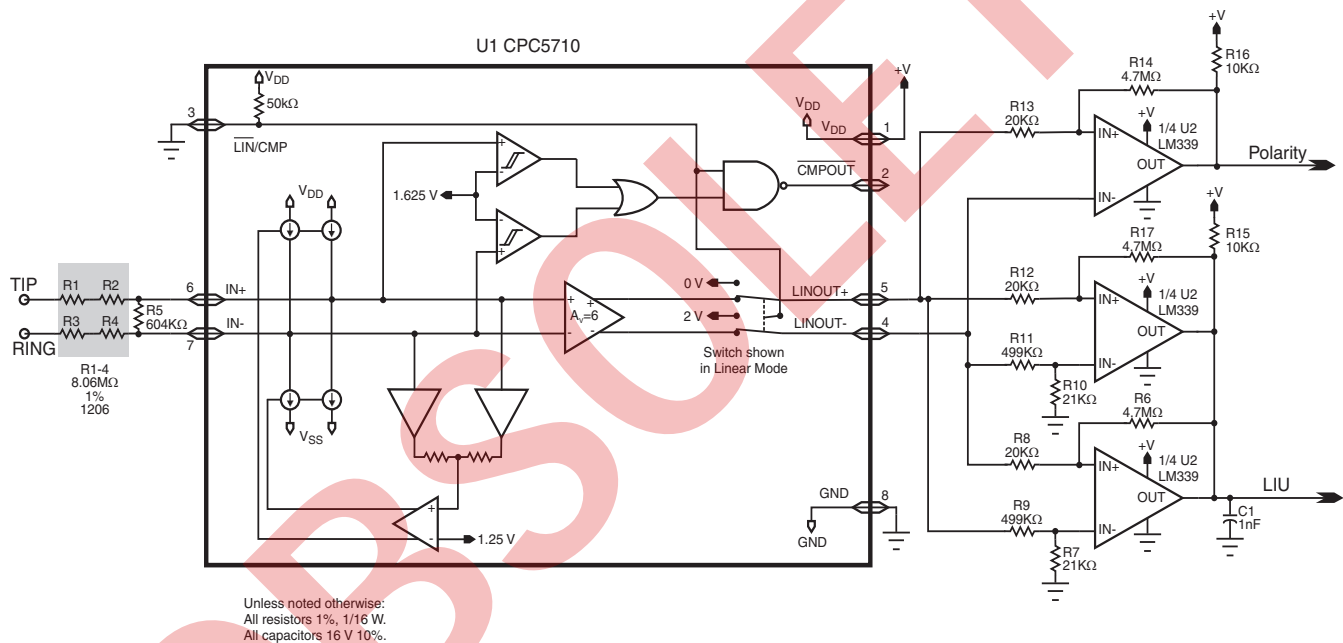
U1 CPC5710

$V_{DD}$
50kΩ
3
$\overline{LIN}$/CMP
+V
$V_{DD}$
$V_{DD}$
1
1.625 V
$\overline{CMPOUT}$
2
$V_{DD}$
TIP
R1
R2
6
IN+
R5
604KΩ
RING
R3
R4
7
IN-
R1-4
8.06MΩ
1%
1206
$V_{SS}$
0 V
2 V
$A_V$=6
LINOUT+
5
LINOUT-
4
Switch shown in Linear Mode
1.25 V
GND
8
GND

+V
R16
10KΩ
R14
4.7MΩ
R13
20KΩ
IN+
+V
1/4 U2
LM339
OUT
Polarity
IN-
+V
R15
10KΩ
R17
4.7MΩ
R12
20KΩ
IN+
+V
1/4 U2
LM339
OUT
R11
499KΩ
IN-
R10
21KΩ
R6
4.7MΩ
R8
20KΩ
IN+
+V
1/4 U2
LM339
OUT
LIU
C1
1nF
R9
499KΩ
IN-
R7
21KΩ

Unless noted otherwise:
All resistors 1%, 1/16 W.
All capacitors 16 V 10%.

OBSOLETE